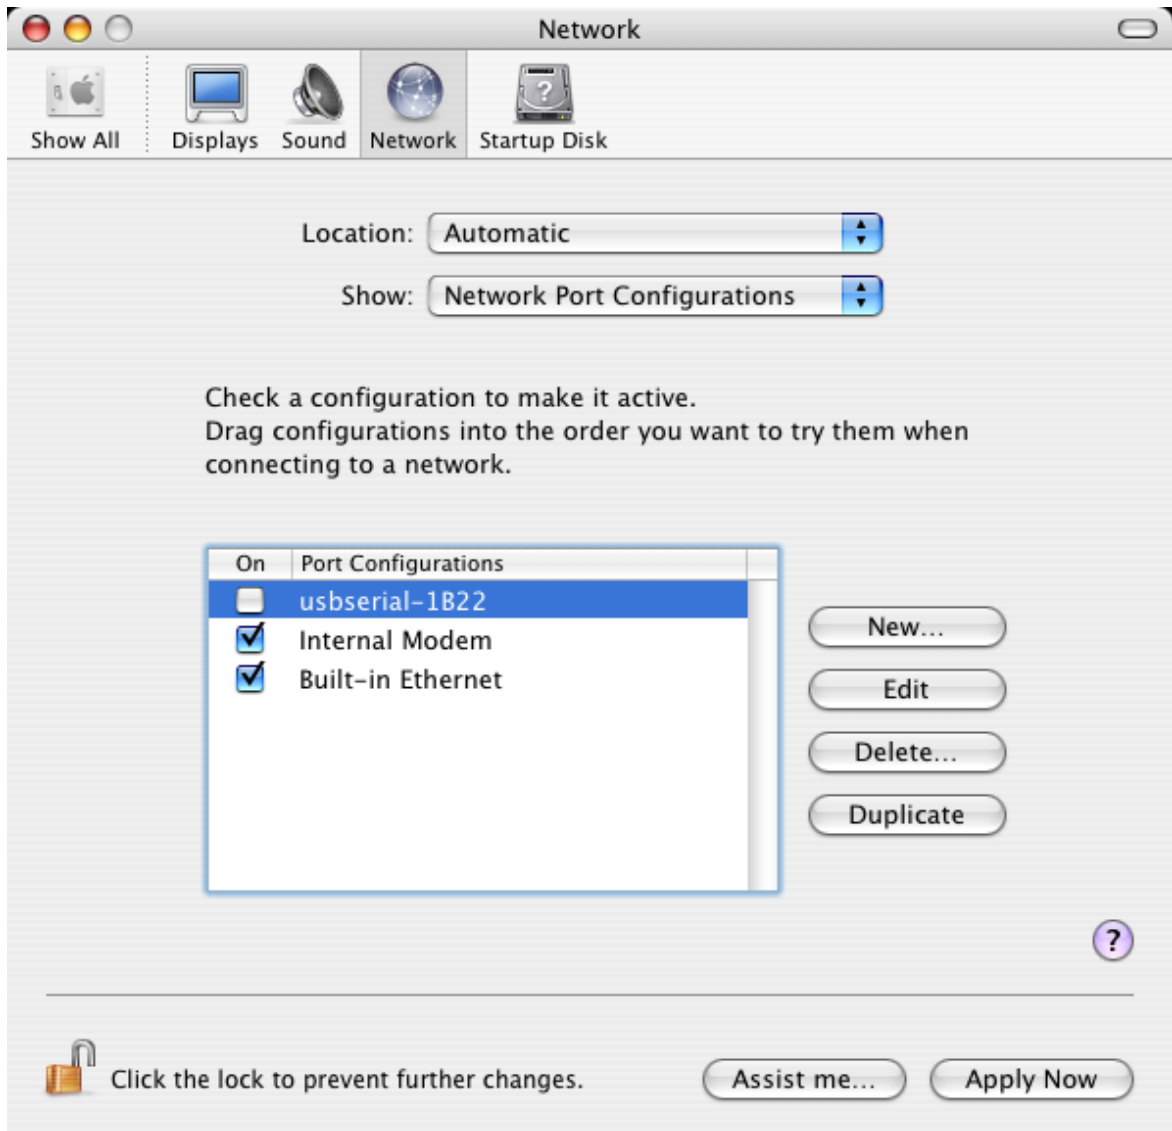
Network

Show All Displays Sound Network Startup Disk

Location: Automatic

Show: Network Port Configurations

Check a configuration to make it active.
Drag configurations into the order you want to try them when connecting to a network.

| On | Port Configurations |
|---|---|
| ☐ | usbserial-1B22 |
| ☑ | Internal Modem |
| ☑ | Built-in Ethernet |

New...

Edit

Delete...

Duplicate

?

Click the lock to prevent further changes.

Assist me...

Apply Now